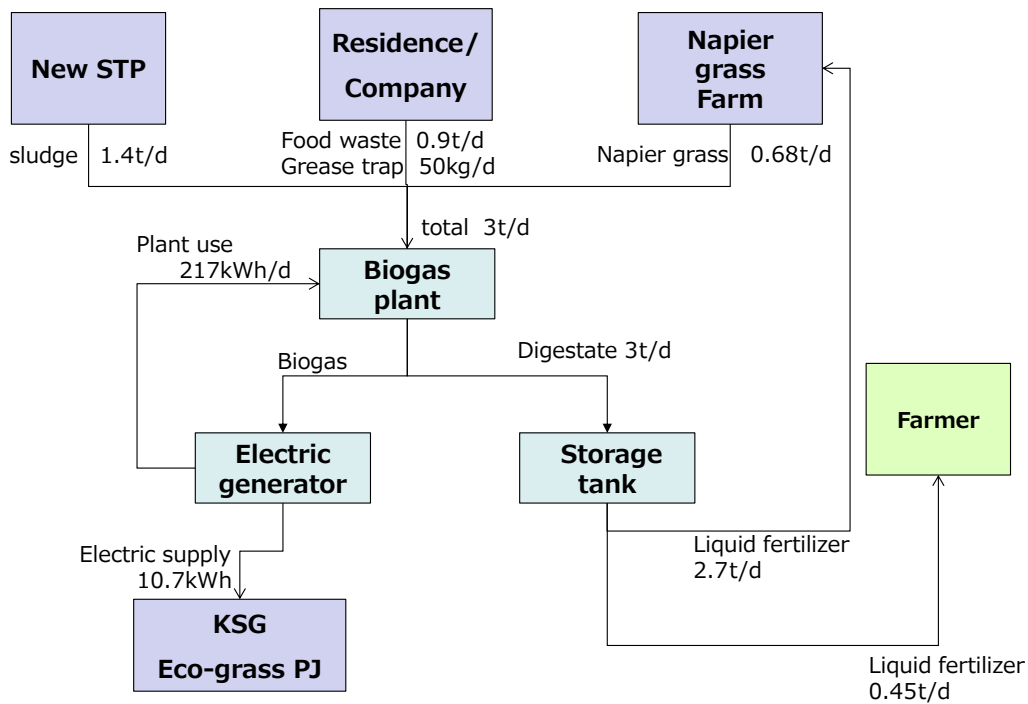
New STP

Residence/ Company

Napier grass Farm

sludge 1.4t/d

Food waste 0.9t/d
Grease trap 50kg/d

Napier grass 0.68t/d

total 3t/d

Plant use 217kWh/d

Biogas plant

Biogas

Digestate 3t/d

Farmer

Electric generator

Storage tank

Liquid fertilizer 2.7t/d

Electric supply 10.7kWh

KSG Eco-grass PJ

Liquid fertilizer 0.45t/d